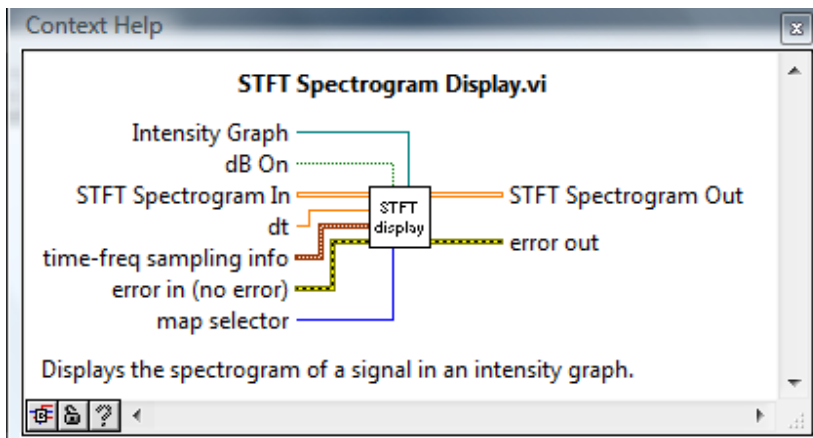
Context Help

STFT Spectrogram Display.vi

Intensity Graph
dB On
STFT Spectrogram In
dt
time-freq sampling info
error in (no error)
map selector

STFT
display

STFT Spectrogram Out
error out

Displays the spectrogram of a signal in an intensity graph.

?